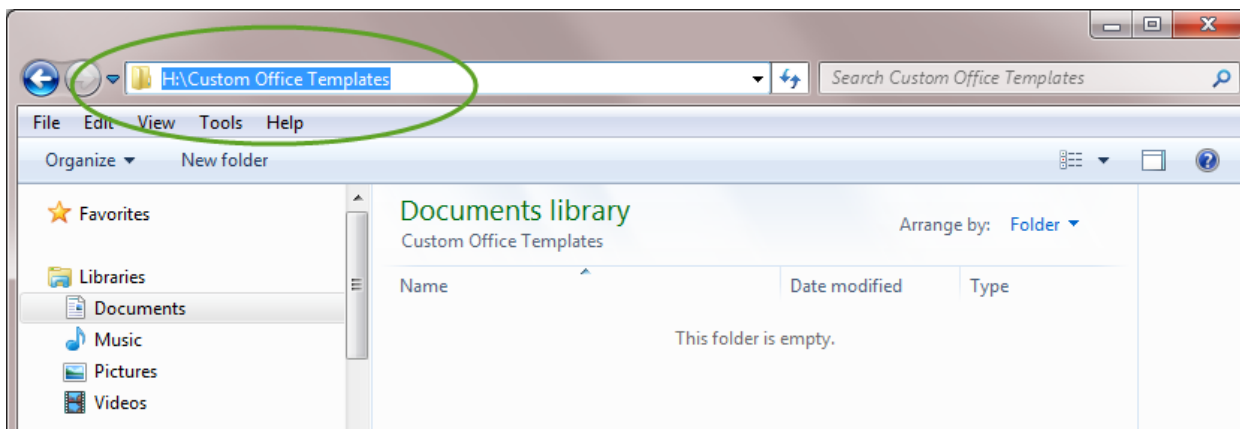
H:\Custom Office Templates

Search Custom Office Templates

File Edit View Tools Help

Organize ▾ New folder

Favorites

Libraries

Documents

Music

Pictures

Videos

Documents library

Custom Office Templates

Arrange by: Folder ▾

| Name | Date modified | Type |
|---|---|---|

This folder is empty.